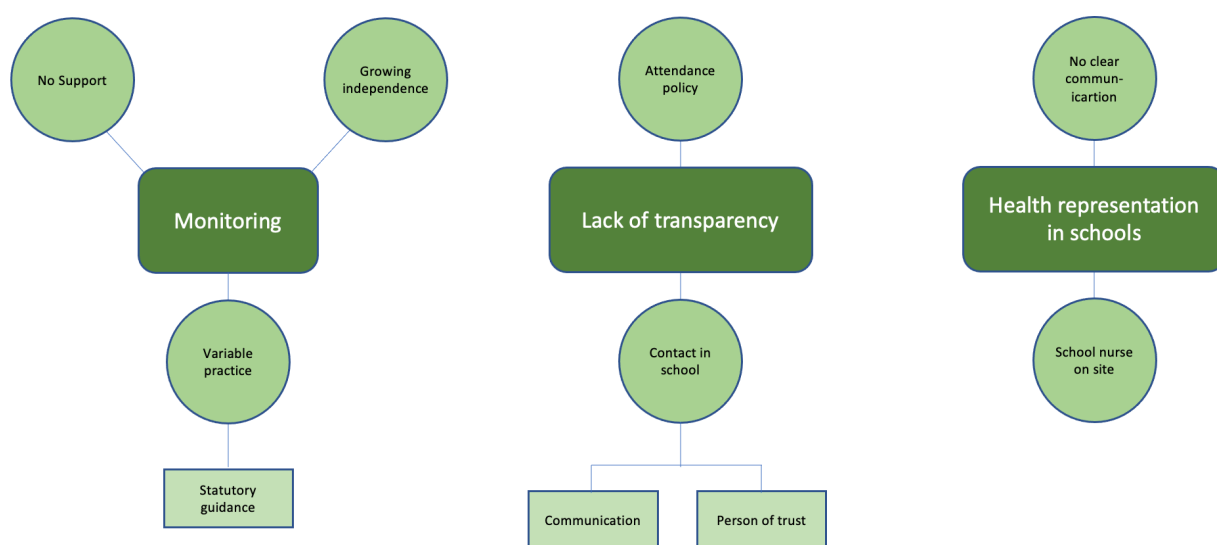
No Support

Growing independence

Monitoring

Variable practice

Statutory guidance

Attendance policy

Lack of transparency

Contact in school

Communication

Person of trust

No clear communicartion

Health representation in schools

School nurse on site